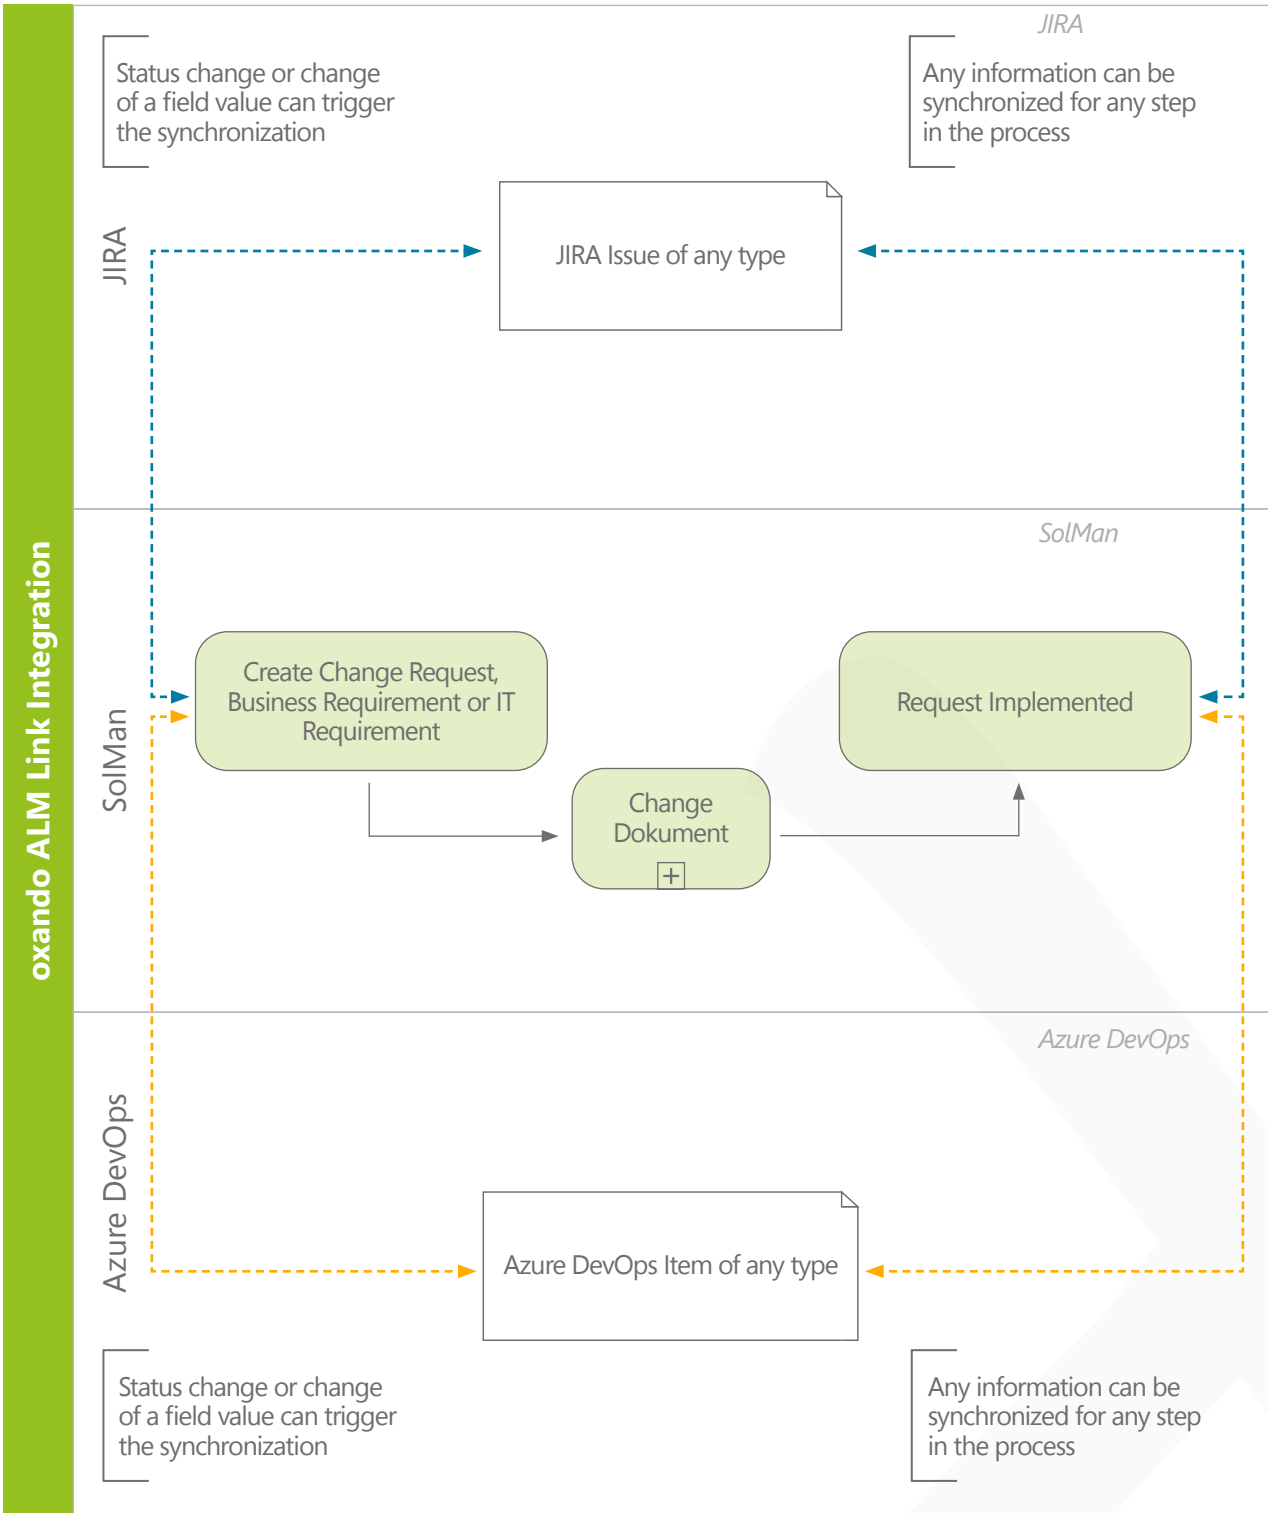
oxando ALM Link Integration

JIRA

Status change or change of a field value can trigger the synchronization

Any information can be synchronized for any step in the process

JIRA

JIRA Issue of any type

SolMan

SolMan

Create Change Request, Business Requirement or IT Requirement

Request Implemented

Change Dokument

+

Azure DevOps

Azure DevOps

Azure DevOps Item of any type

Status change or change of a field value can trigger the synchronization

Any information can be synchronized for any step in the process